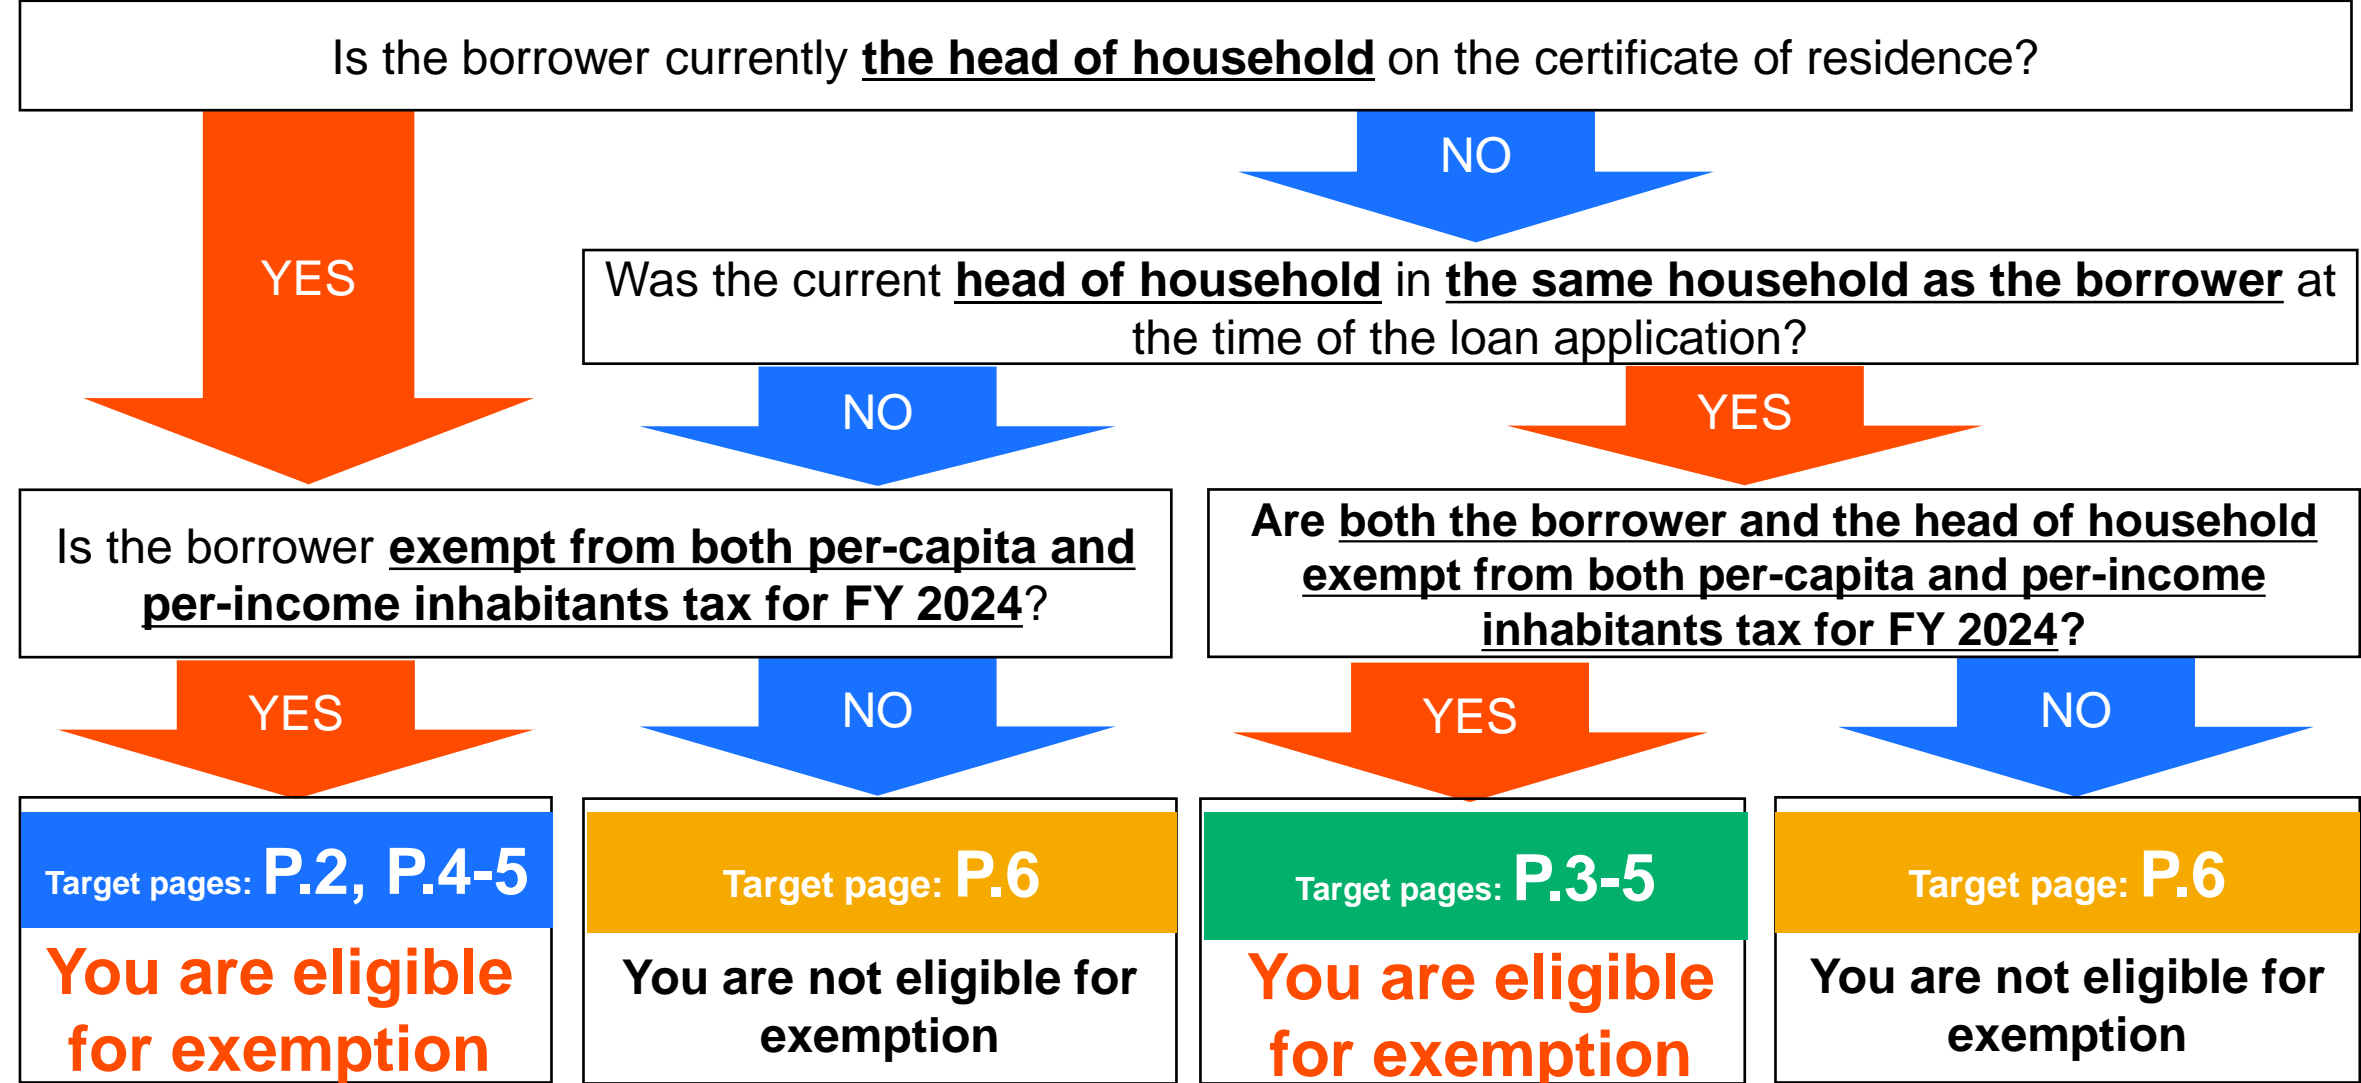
Is the borrower currently the head of household on the certificate of residence?

YES

NO

Was the current head of household in the same household as the borrower at the time of the loan application?

NO

YES

Is the borrower exempt from both per-capita and per-income inhabitants tax for FY 2024?

Are both the borrower and the head of household exempt from both per-capita and per-income inhabitants tax for FY 2024?

YES

NO

YES

NO

Target pages: P.2, P.4-5
You are eligible for exemption

Target page: P.6
You are not eligible for exemption

Target pages: P.3-5
You are eligible for exemption

Target page: P.6
You are not eligible for exemption